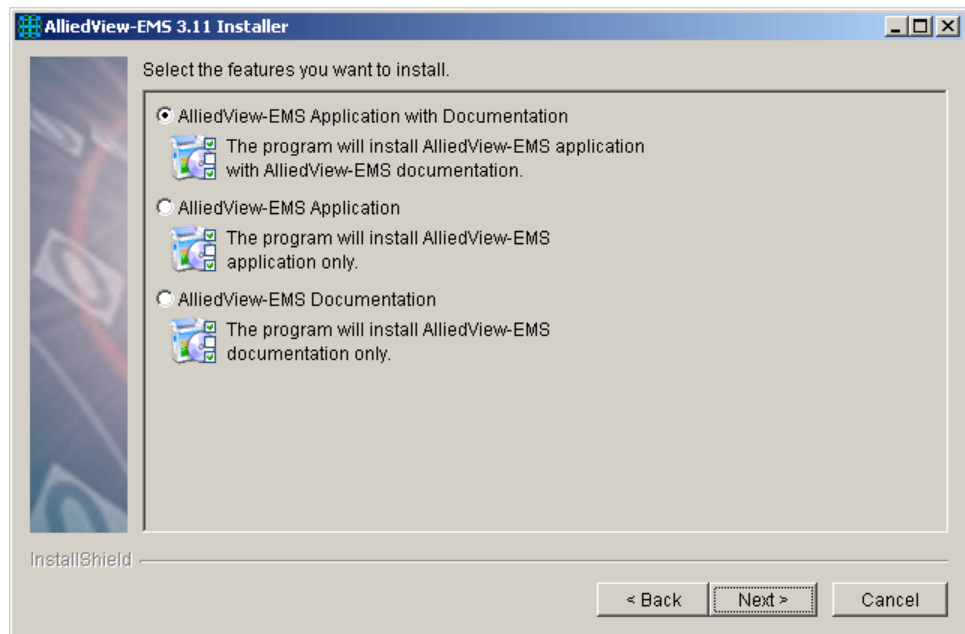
AlliedView-EMS 3.11 Installer

Select the features you want to install.

AlliedView-EMS Application with Documentation

The program will install AlliedView-EMS application with AlliedView-EMS documentation.

AlliedView-EMS Application

The program will install AlliedView-EMS application only.

AlliedView-EMS Documentation

The program will install AlliedView-EMS documentation only.

InstallShield

< Back
Next >
Cancel